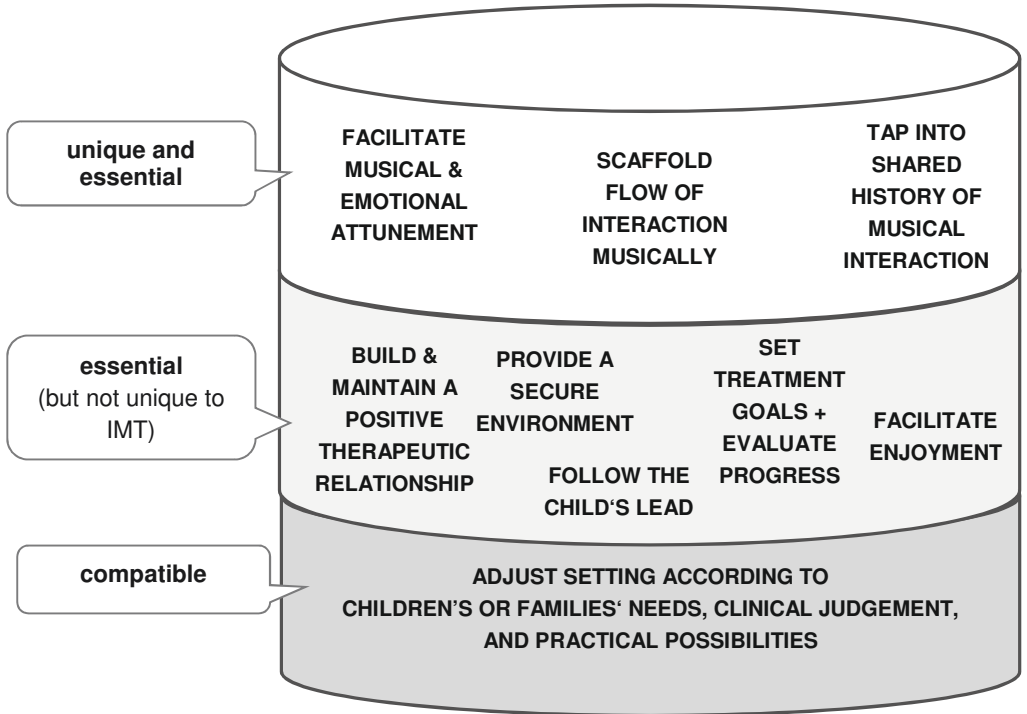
unique and essential

FACILITATE MUSICAL & EMOTIONAL ATTUNEMENT

SCAFFOLD FLOW OF INTERACTION MUSICALLY

TAP INTO SHARED HISTORY OF MUSICAL INTERACTION

essential (but not unique to IMT)

BUILD & MAINTAIN A POSITIVE THERAPEUTIC RELATIONSHIP

PROVIDE A SECURE ENVIRONMENT

FOLLOW THE CHILD‘S LEAD

SET TREATMENT GOALS + EVALUATE PROGRESS

FACILITATE ENJOYMENT

compatible

ADJUST SETTING ACCORDING TO CHILDREN'S OR FAMILIES‘ NEEDS, CLINICAL JUDGEMENT, AND PRACTICAL POSSIBILITIES